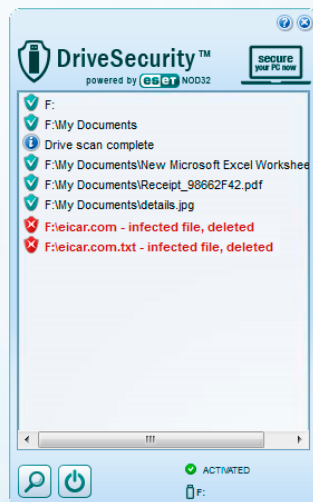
DriveSecurity™
powered by eset NOD32

secure your PC now

F:
F:\My Documents
Drive scan complete
F:\My Documents\New Microsoft Excel Workshee
F:\My Documents\Receipt_98662F42.pdf
F:\My Documents\details.jpg
F:\eicar.com - infected file, deleted
F:\eicar.com.txt - infected file, deleted

ACTIVATED
F: